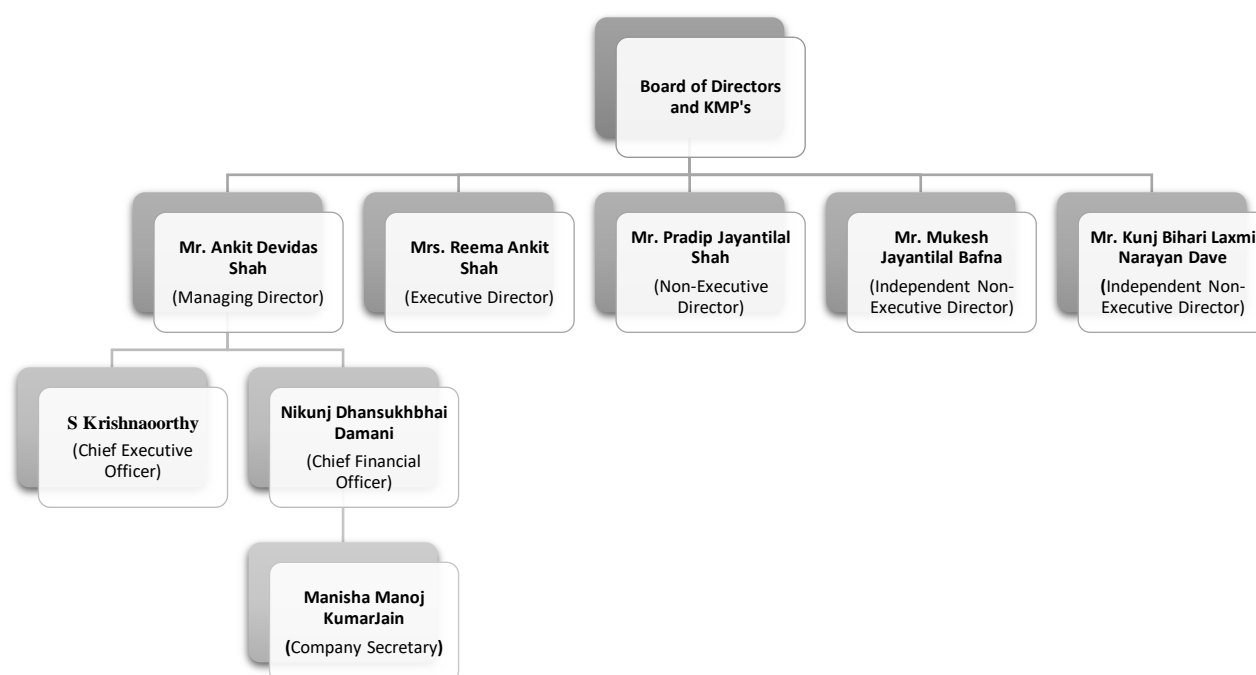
Board of Directors and KMP's

Mr. Ankit Devidas Shah
(Managing Director)

Mrs. Reema Ankit Shah
(Executive Director)

Mr. Pradip Jayantilal Shah
(Non-Executive Director)

Mr. Mukesh Jayantilal Bafna
(Independent Non-Executive Director)

Mr. Kunj Bihari Laxmi Narayan Dave
(Independent Non-Executive Director)

S Krishnaoorthy
(Chief Executive Officer)

Nikunj Dhansukhbhai Damani
(Chief Financial Officer)

Manisha Manoj KumarJain
(Company Secretary)